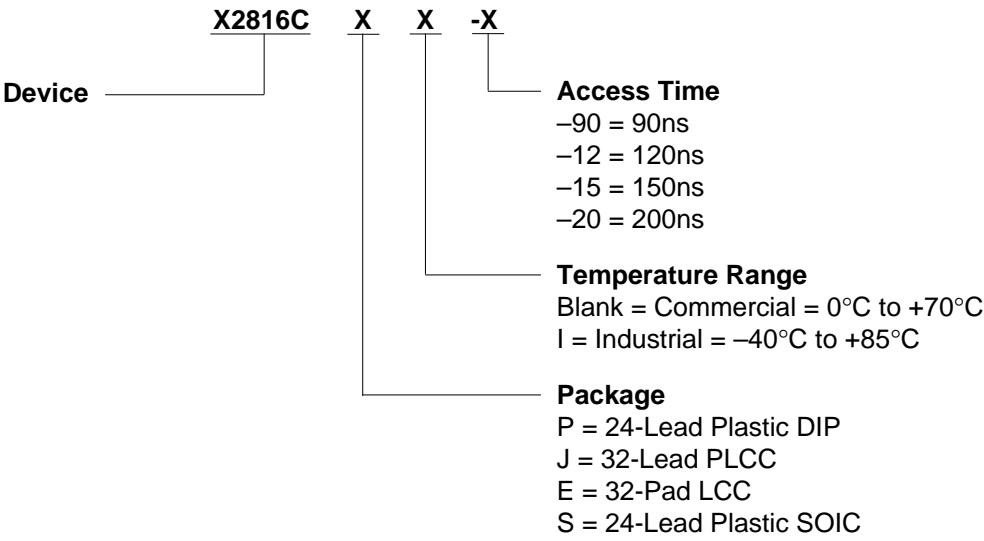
X2816C X X -X

Device

Access Time
–90 = 90ns
–12 = 120ns
–15 = 150ns
–20 = 200ns

Temperature Range
Blank = Commercial = 0°C to +70°C
I = Industrial = –40°C to +85°C

Package
P = 24-Lead Plastic DIP
J = 32-Lead PLCC
E = 32-Pad LCC
S = 24-Lead Plastic SOIC